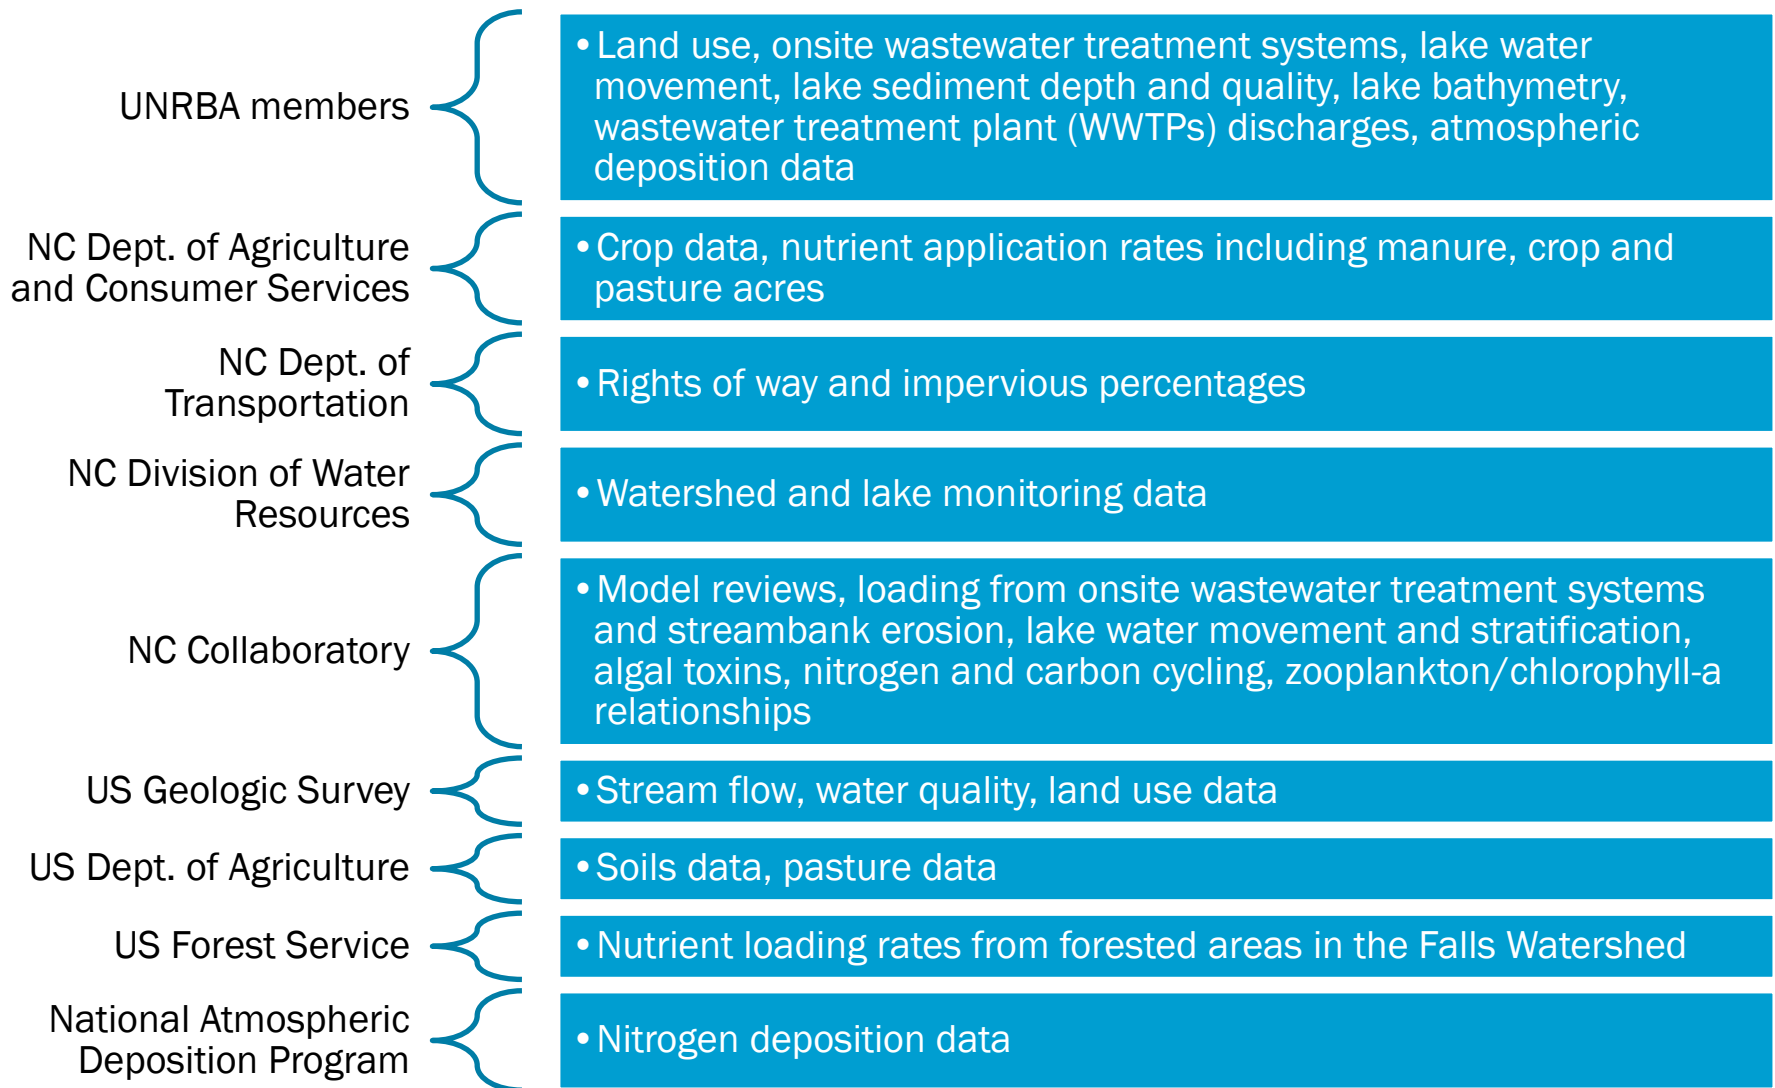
UNRBA members

• Land use, onsite wastewater treatment systems, lake water movement, lake sediment depth and quality, lake bathymetry, wastewater treatment plant (WWTPs) discharges, atmospheric deposition data

NC Dept. of Agriculture and Consumer Services

• Crop data, nutrient application rates including manure, crop and pasture acres

NC Dept. of Transportation

• Rights of way and impervious percentages

NC Division of Water Resources

• Watershed and lake monitoring data

NC Collaboratory

• Model reviews, loading from onsite wastewater treatment systems and streambank erosion, lake water movement and stratification, algal toxins, nitrogen and carbon cycling, zooplankton/chlorophyll-a relationships

US Geologic Survey

• Stream flow, water quality, land use data

US Dept. of Agriculture

• Soils data, pasture data

US Forest Service

• Nutrient loading rates from forested areas in the Falls Watershed

National Atmospheric Deposition Program

• Nitrogen deposition data